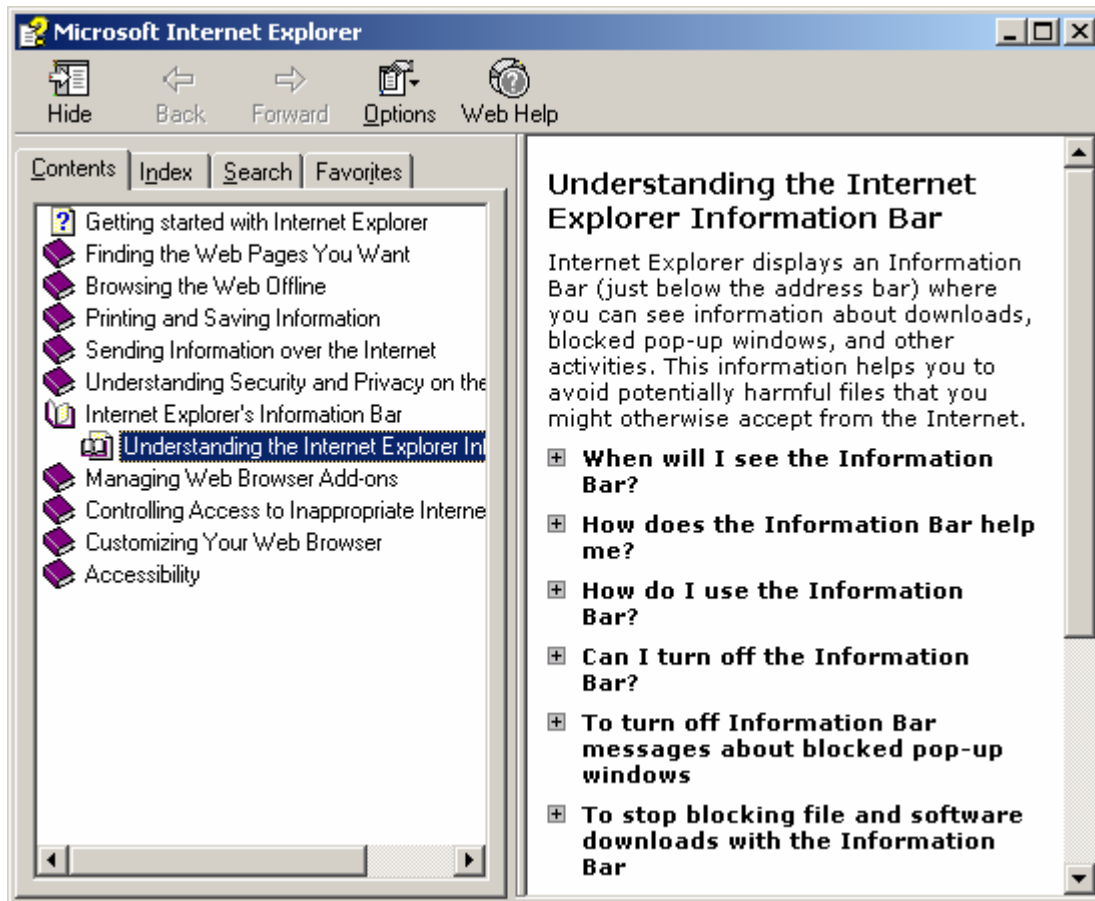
Microsoft Internet Explorer

Hide Back Forward Options Web Help

Contents Index Search Favorites

Getting started with Internet Explorer
Finding the Web Pages You Want
Browsing the Web Offline
Printing and Saving Information
Sending Information over the Internet
Understanding Security and Privacy on the
Internet Explorer's Information Bar
Understanding the Internet Explorer Inf
Managing Web Browser Add-ons
Controlling Access to Inappropriate Interne
Customizing Your Web Browser
Accessibility

Understanding the Internet Explorer Information Bar

Internet Explorer displays an Information Bar (just below the address bar) where you can see information about downloads, blocked pop-up windows, and other activities. This information helps you to avoid potentially harmful files that you might otherwise accept from the Internet.

When will I see the Information Bar?

How does the Information Bar help me?

How do I use the Information Bar?

Can I turn off the Information Bar?

To turn off Information Bar messages about blocked pop-up windows

To stop blocking file and software downloads with the Information Bar